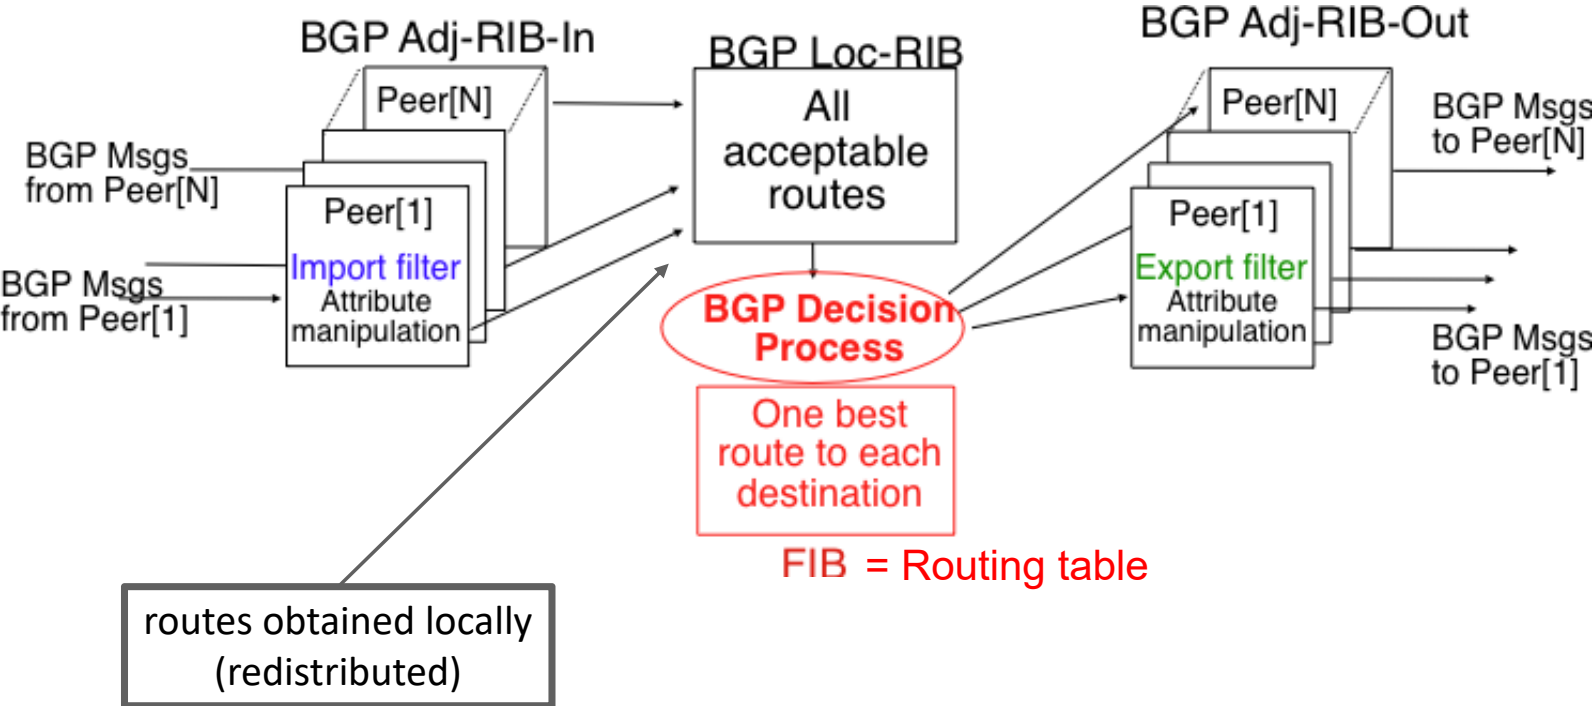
BGP Adj-RIB-In

BGP Loc-RIB

BGP Adj-RIB-Out

Peer[N]

All acceptable routes

Peer[N]

BGP Msgs to Peer[N]

BGP Msgs from Peer[N]

Peer[1]

Import filter
Attribute manipulation

BGP Msgs from Peer[1]

Peer[1]

Export filter
Attribute manipulation

BGP Decision Process

BGP Msgs to Peer[1]

One best route to each destination

FIB = Routing table

routes obtained locally (redistributed)